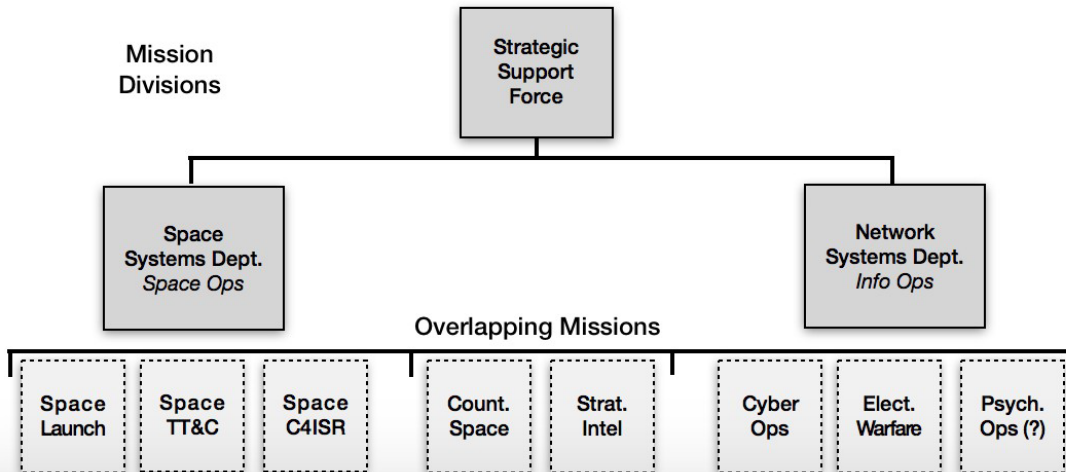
Mission Divisions

Strategic Support Force

Space Systems Dept.
*Space Ops*

Network Systems Dept.
*Info Ops*

Overlapping Missions

Space Launch

Space TT&C

Space C4ISR

Count. Space

Strat. Intel

Cyber Ops

Elect. Warfare

Psych. Ops (?)